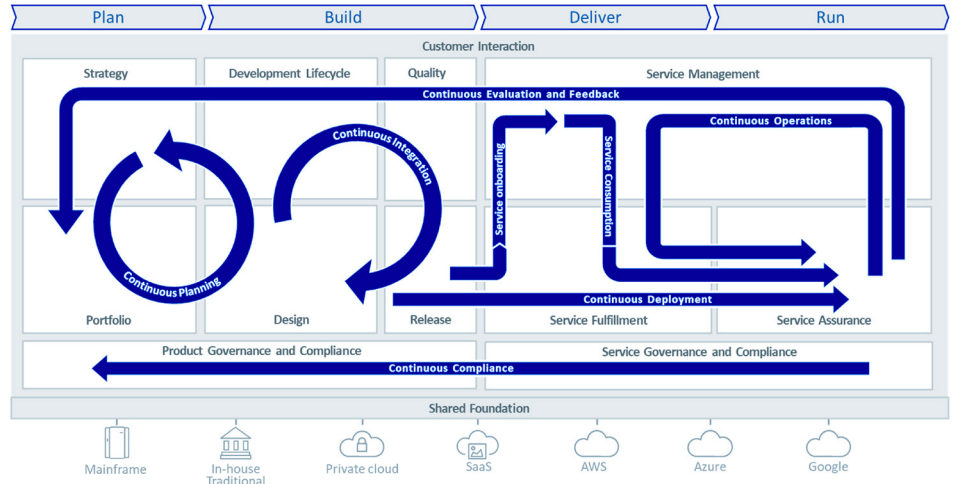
Plan
Build
Deliver
Run

Customer Interaction

Strategy
Development Lifecycle
Quality
Service Management

Continuous Evaluation and Feedback

Continuous Integration
Continuous Operations
Service onboarding
Service Consumption
Continuous Planning

Continuous Deployment

Portfolio
Design
Release
Service Fulfillment
Service Assurance

Product Governance and Compliance
Service Governance and Compliance

Continuous Compliance

Shared Foundation

Mainframe
In-house Traditional
Private cloud
SaaS
AWS
Azure
Google